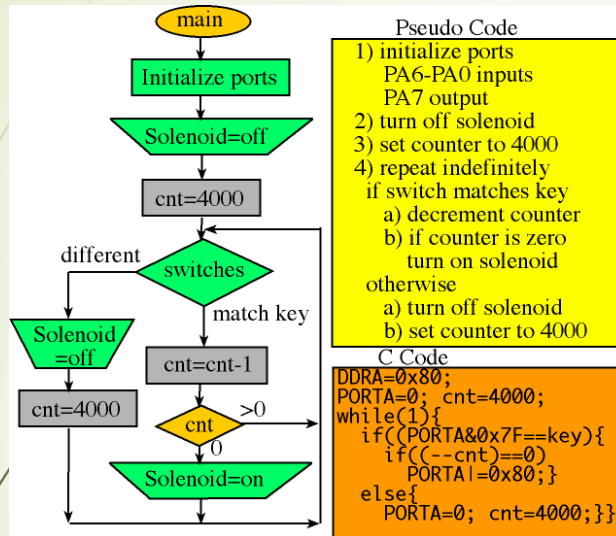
main

Initialize ports

Solenoid=off

cnt=4000

different

switches

match key

Solenoid =off

cnt=cnt-1

cnt=4000

cnt

>0

0

Solenoid=on

Pseudo Code
1) initialize ports
PA6-PA0 inputs
PA7 output
2) turn off solenoid
3) set counter to 4000
4) repeat indefinitely
if switch matches key
a) decrement counter
b) if counter is zero
turn on solenoid
otherwise
a) turn off solenoid
b) set counter to 4000

C Code
DDRA=0x80;
PORTA=0; cnt=4000;
while(1){
if((PORTA&0x7F==key){
if((--cnt)==0)
PORTA|=0x80;}
else{
PORTA=0; cnt=4000;}}